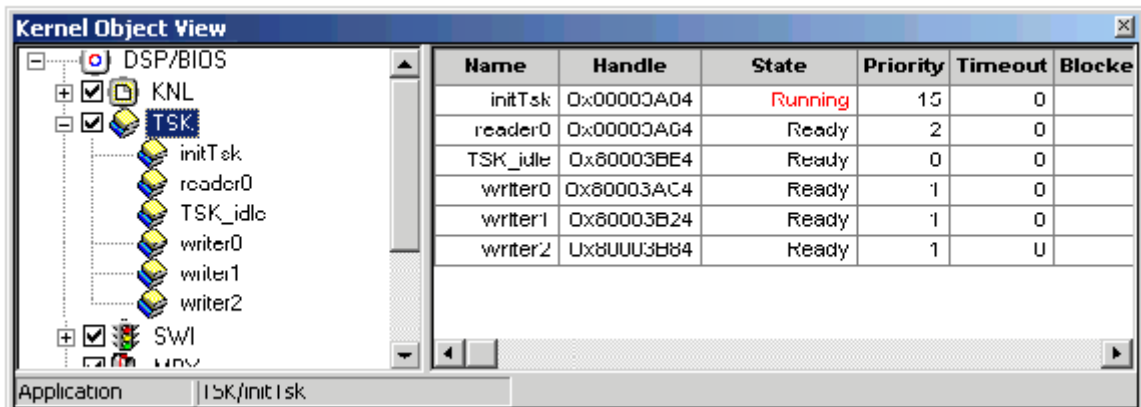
Kernel Object View

DSP/BIOS
KNL
TSK
initTsk
reader0
TSK_idle
writer0
writer1
writer2
SWI
MBX

| Name | Handle | State | Priority | Timeout | Blocke |
|---|---|---|---|---|---|
| initTsk | 0x80003A04 | Running | 15 | 0 | |
| reader0 | 0x80003A64 | Ready | 2 | 0 | |
| TSK_idle | 0x80003BE4 | Ready | 0 | 0 | |
| writer0 | 0x80003AC4 | Ready | 1 | 0 | |
| writer1 | 0x80003B24 | Ready | 1 | 0 | |
| writer2 | 0x80003B84 | Ready | 1 | 0 | |

Application | TSK/initTsk